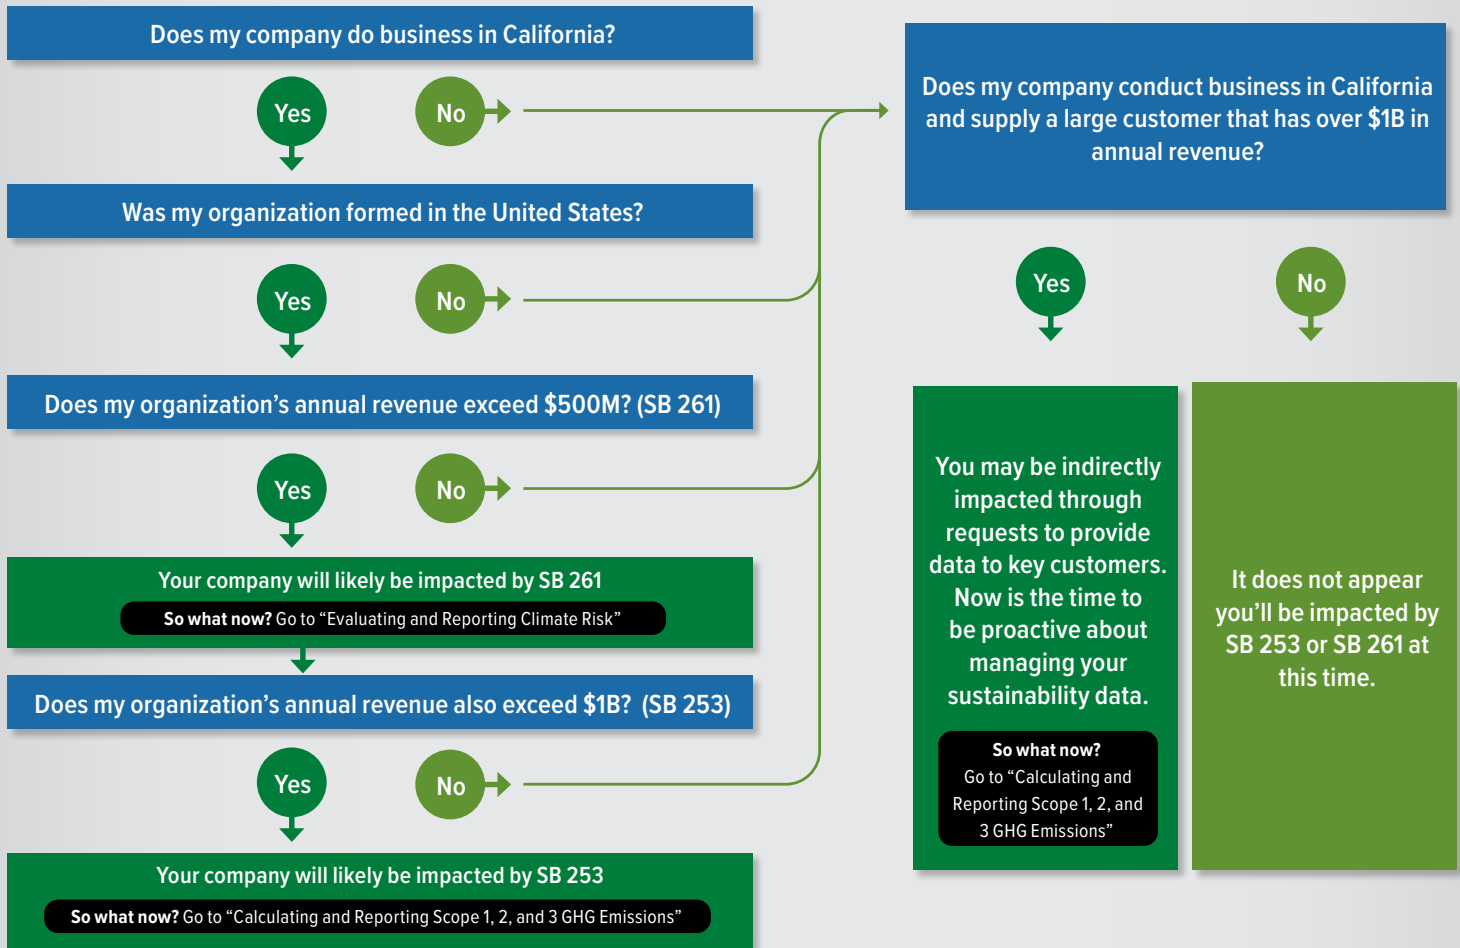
Does my company do business in California?

Yes

No

Was my organization formed in the United States?

Yes

No

Does my organization’s annual revenue exceed \$500M? (SB 261)

Yes

No

Your company will likely be impacted by SB 261

**So what now?** Go to “Evaluating and Reporting Climate Risk”

Does my organization’s annual revenue also exceed \$1B? (SB 253)

Yes

No

Your company will likely be impacted by SB 253

**So what now?** Go to “Calculating and Reporting Scope 1, 2, and 3 GHG Emissions”

Does my company conduct business in California and supply a large customer that has over \$1B in annual revenue?

Yes

No

You may be indirectly impacted through requests to provide data to key customers. Now is the time to be proactive about managing your sustainability data.

**So what now?**
Go to “Calculating and Reporting Scope 1, 2, and 3 GHG Emissions”

It does not appear you’ll be impacted by SB 253 or SB 261 at this time.